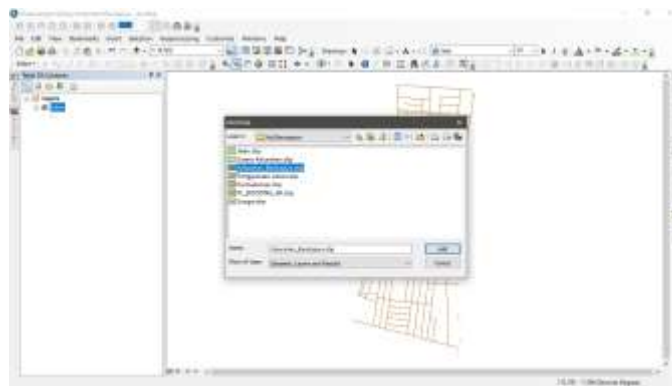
File Edit View Bookmarks Insert Selection Geoprocessing Customize Windows Help

Table Of Contents

Layers

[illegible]

Look in: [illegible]

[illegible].shp
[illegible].shp
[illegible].shp
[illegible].shp
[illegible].shp
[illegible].shp
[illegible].shp

Name: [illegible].shp
Show of type: Datasets, Layers and Results

Add
Cancel